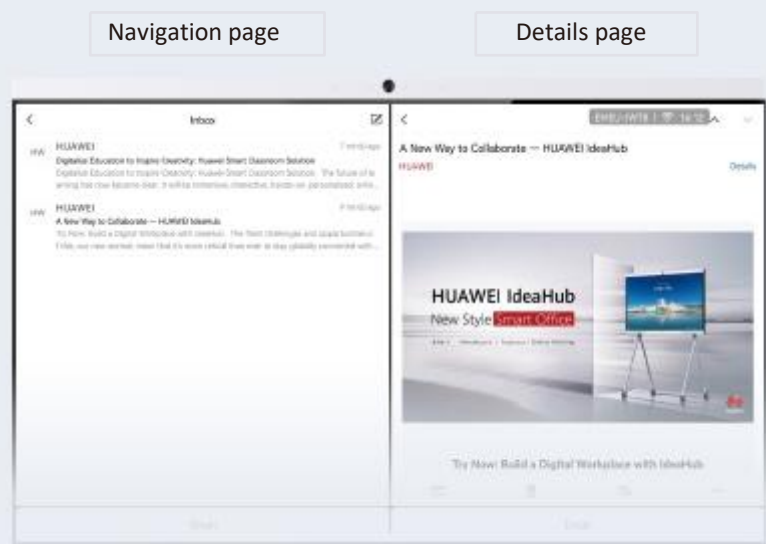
Navigation page

Details page

<

Inbox

HW

HUAWEI

7 weeks ago

Digitalize Education to Inspire Creativity: Huawei Smart Classroom Solution

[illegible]

HW

HUAWEI

8 weeks ago

A New Way to Collaborate — HUAWEI IdeaHub

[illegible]

<

A New Way to Collaborate — HUAWEI IdeaHub

HUAWEI

Details

HUAWEI IdeaHub

New Style Smart Office

Try Now: Build a Digital Workplace with IdeaHub